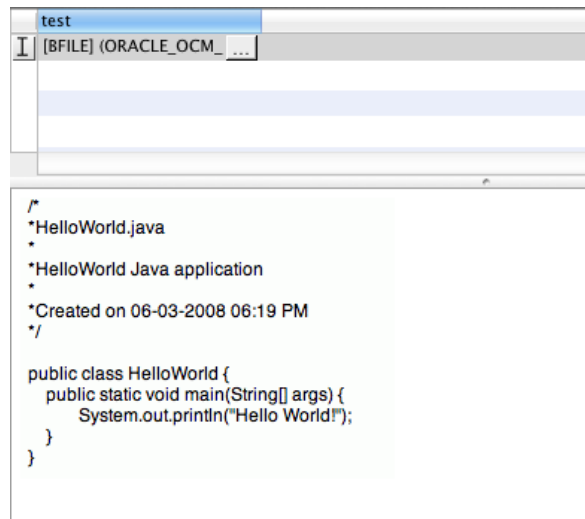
test

[BFILE] (ORACLE_OCM_ ...

/*
*HelloWorld.java
*
*HelloWorld Java application
*
*Created on 06-03-2008 06:19 PM
*/

public class HelloWorld {
public static void main(String[] args) {
System.out.println("Hello World!");
}
}